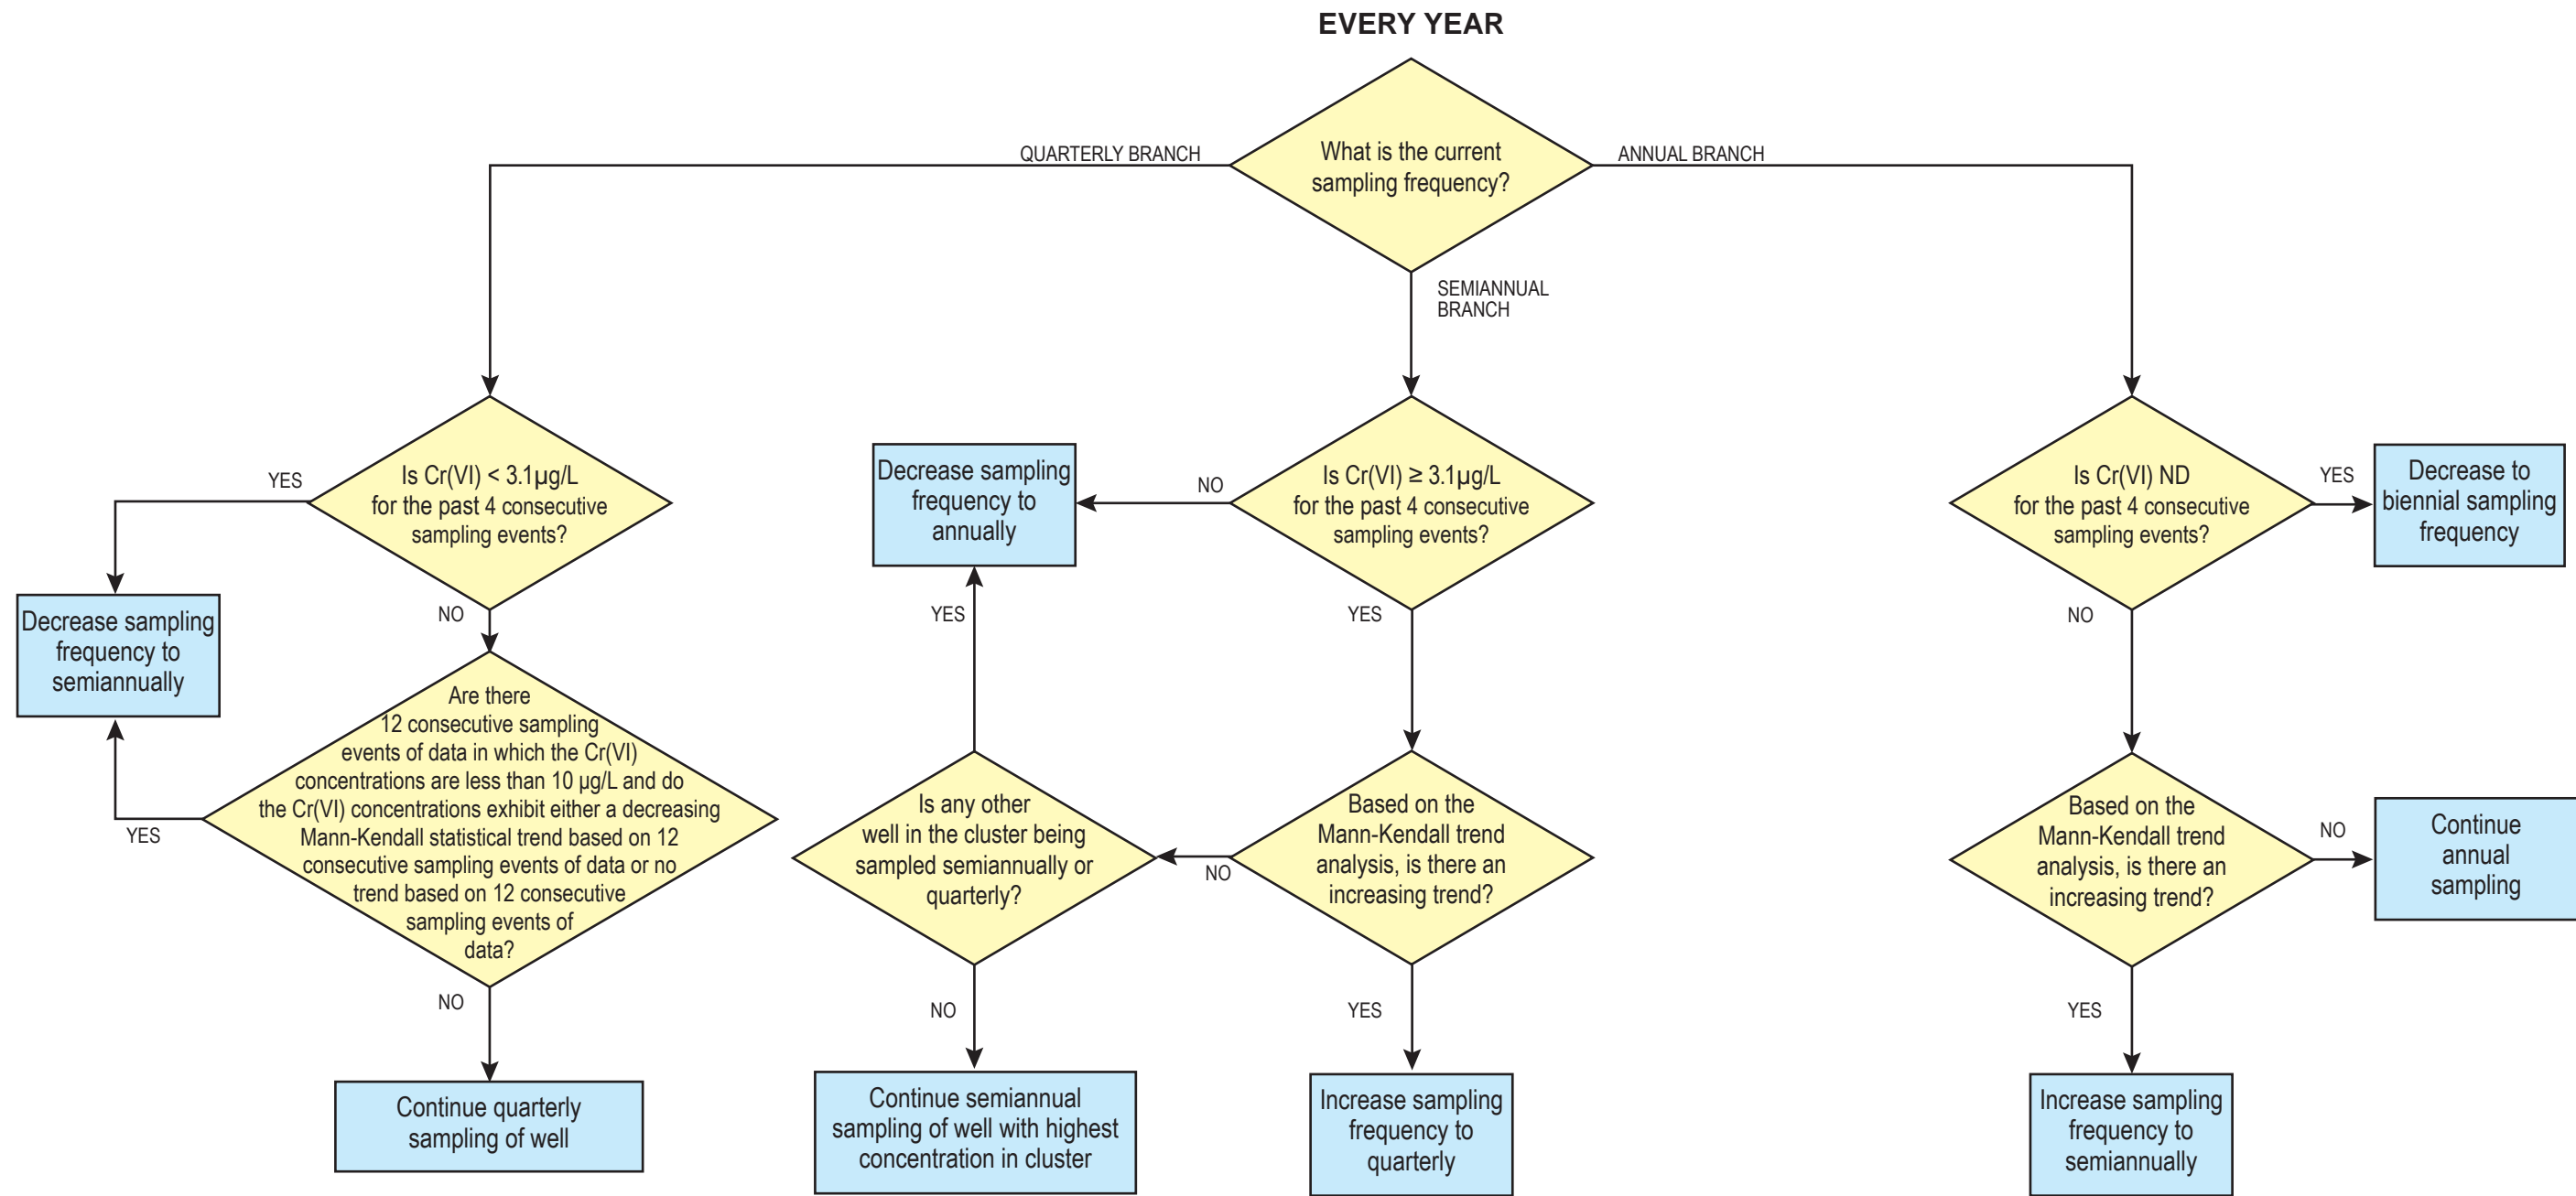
EVERY YEAR

What is the current sampling frequency?

QUARTERLY BRANCH

ANNUAL BRANCH

SEMIANNUAL BRANCH

Is Cr(VI) < 3.1µg/L for the past 4 consecutive sampling events?

YES

Decrease sampling frequency to semiannually

NO

Are there 12 consecutive sampling events of data in which the Cr(VI) concentrations are less than 10 µg/L and do the Cr(VI) concentrations exhibit either a decreasing Mann-Kendall statistical trend based on 12 consecutive sampling events of data or no trend based on 12 consecutive sampling events of data?

YES

NO

Continue quarterly sampling of well

Decrease sampling frequency to annually

NO

Is Cr(VI) ≥ 3.1µg/L for the past 4 consecutive sampling events?

YES

YES

Is any other well in the cluster being sampled semiannually or quarterly?

NO

Based on the Mann-Kendall trend analysis, is there an increasing trend?

NO

Continue semiannual sampling of well with highest concentration in cluster

YES

Increase sampling frequency to quarterly

Is Cr(VI) ND for the past 4 consecutive sampling events?

YES

Decrease to biennial sampling frequency

NO

Based on the Mann-Kendall trend analysis, is there an increasing trend?

NO

Continue annual sampling

YES

Increase sampling frequency to semiannually